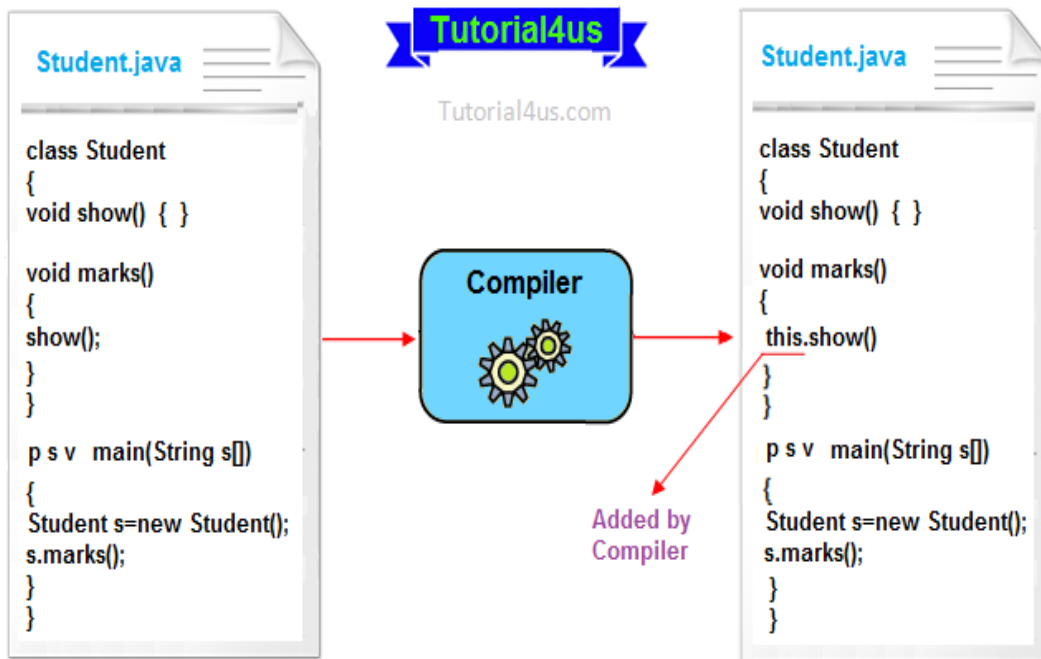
Tutorial4us

Tutorial4us.com

Student.java

class Student
{
void show() { }

void marks()
{
show();
}
}

p s v main(String s[])
{
Student s=new Student();
s.marks();
}
}

Compiler

Student.java

class Student
{
void show() { }

void marks()
{
this.show()
}
}

p s v main(String s[])
{
Student s=new Student();
s.marks();
}
}

Added by Compiler